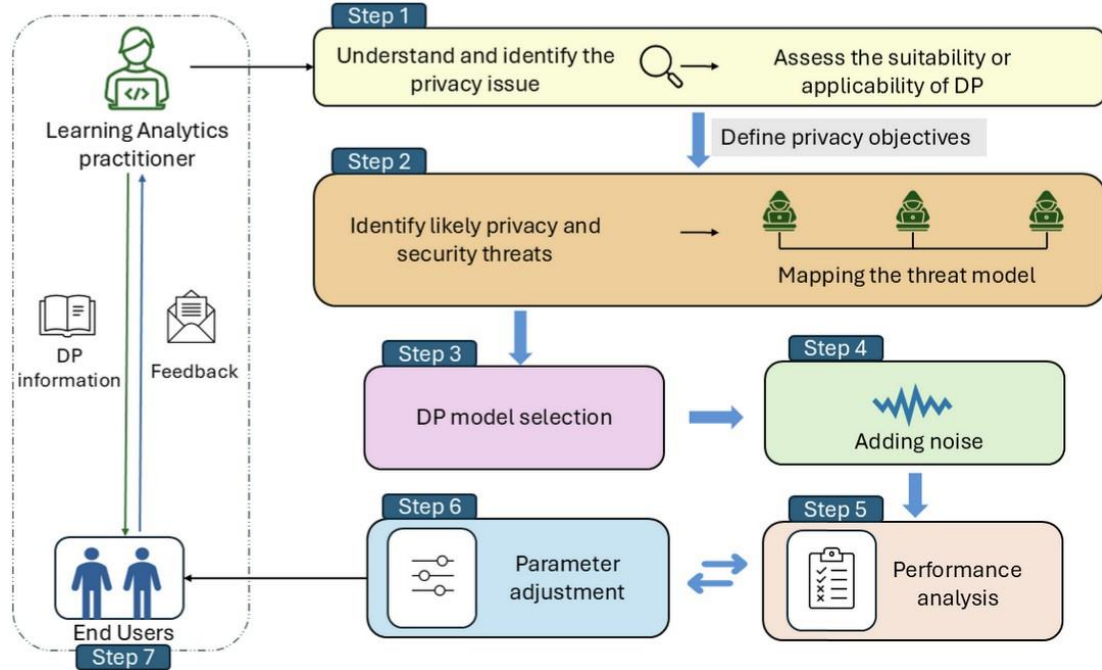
</>

Learning Analytics practitioner

DP information

Feedback

End Users

Step 7

Step 1

Understand and identify the privacy issue

Assess the suitability or applicability of DP

Define privacy objectives

Step 2

Identify likely privacy and security threats

Mapping the threat model

Step 3

DP model selection

Step 4

Adding noise

Step 5

Performance analysis

Step 6

Parameter adjustment